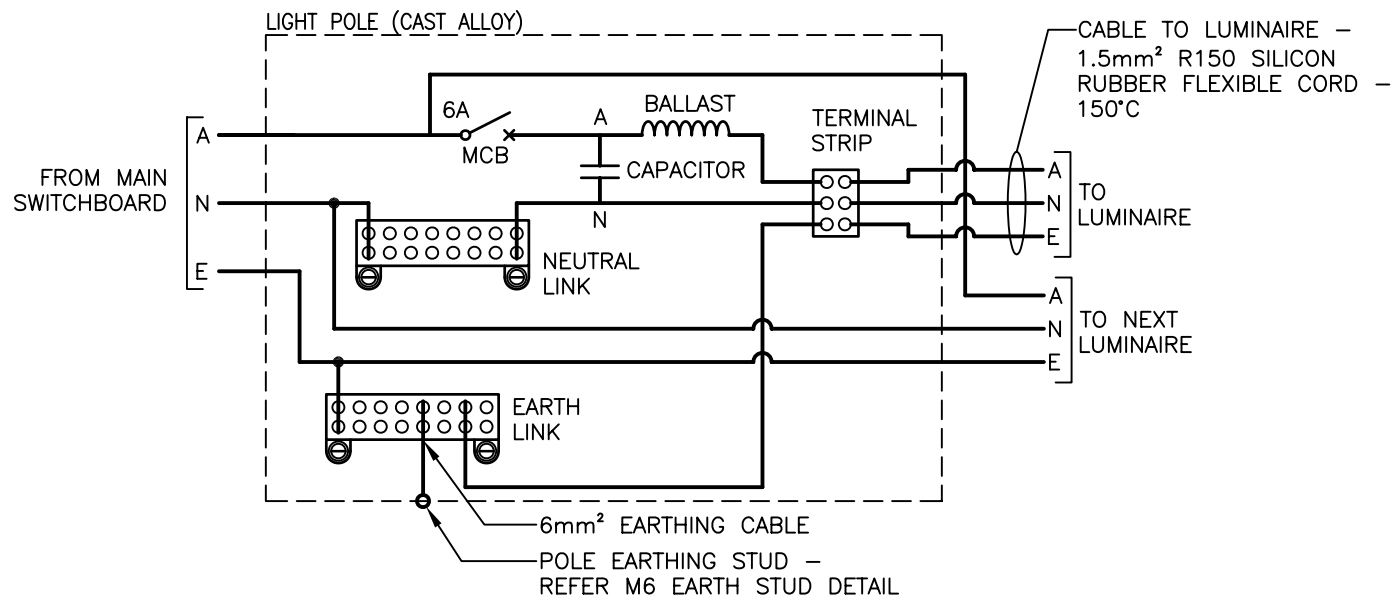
LIGHT POLE (CAST ALLOY)

CABLE TO LUMINAIRE – 1.5mm² R150 SILICON RUBBER FLEXIBLE CORD – 150°C

FROM MAIN SWITCHBOARD

A

N

E

6A

MCB

A

BALLAST

CAPACITOR

N

TERMINAL STRIP

NEUTRAL LINK

A

N

E

TO LUMINAIRE

A

N

E

TO NEXT LUMINAIRE

EARTH LINK

6mm² EARTHING CABLE

POLE EARTHING STUD – REFER M6 EARTH STUD DETAIL